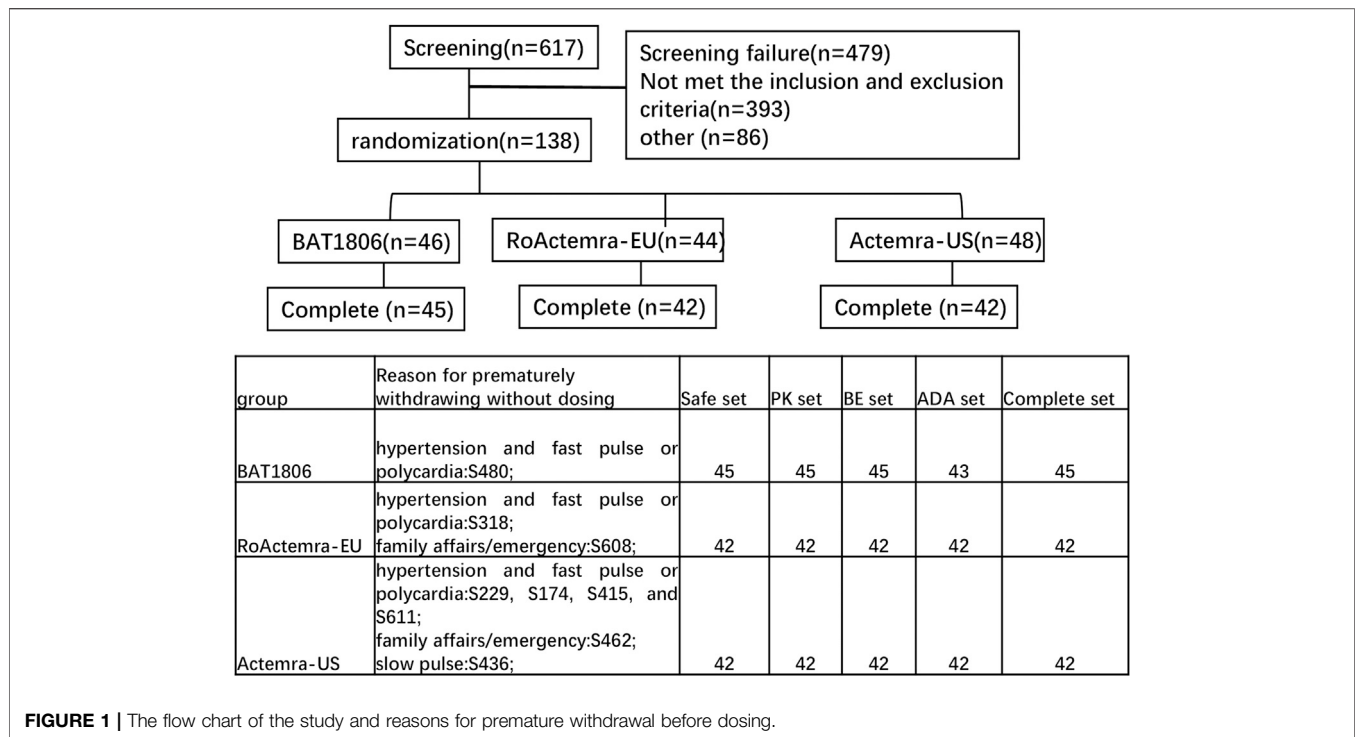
Screening(n=617)

Screening failure(n=479)
Not met the inclusion and exclusion criteria(n=393)
other (n=86)

randomization(n=138)

BAT1806(n=46)

RoActemra-EU(n=44)

Actemra-US(n=48)

Complete (n=45)

Complete (n=42)

Complete (n=42)

| group | Reason for prematurely withdrawing without dosing | Safe set | PK set | BE set | ADA set | Complete set |
|---|---|---|---|---|---|---|
| BAT1806 | hypertension and fast pulse or polycardia:S480; | 45 | 45 | 45 | 43 | 45 |
| RoActemra-EU | hypertension and fast pulse or polycardia:S318; family affairs/emergency:S608; | 42 | 42 | 42 | 42 | 42 |
| Actemra-US | hypertension and fast pulse or polycardia:S229, S174, S415, and S611; family affairs/emergency:S462; slow pulse:S436; | 42 | 42 | 42 | 42 | 42 |

**FIGURE 1 |** The flow chart of the study and reasons for premature withdrawal before dosing.